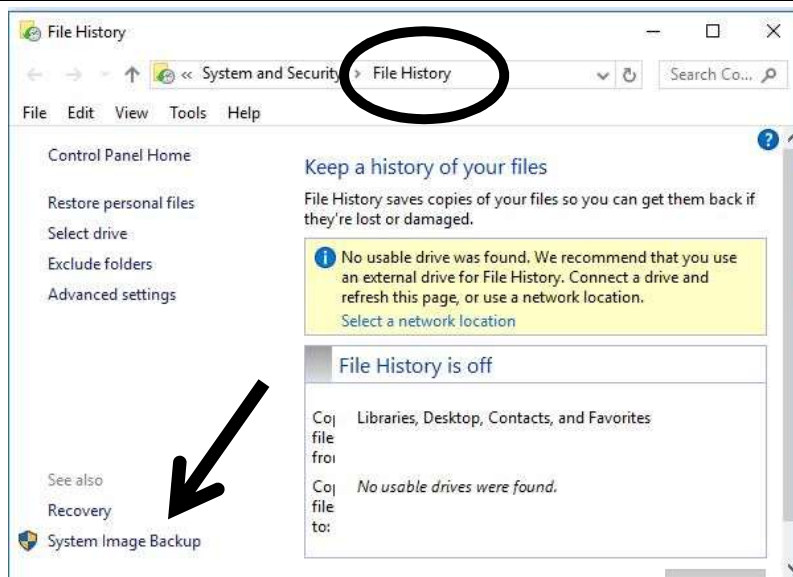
File History

« System and Security › File History

Search Co...

File Edit View Tools Help

Control Panel Home

Restore personal files

Select drive

Exclude folders

Advanced settings

See also

Recovery

System Image Backup

Keep a history of your files

File History saves copies of your files so you can get them back if they're lost or damaged.

No usable drive was found. We recommend that you use an external drive for File History. Connect a drive and refresh this page, or use a network location.

Select a network location

File History is off

Co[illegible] file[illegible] fro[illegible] Libraries, Desktop, Contacts, and Favorites

Co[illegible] file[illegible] to: No usable drives were found.